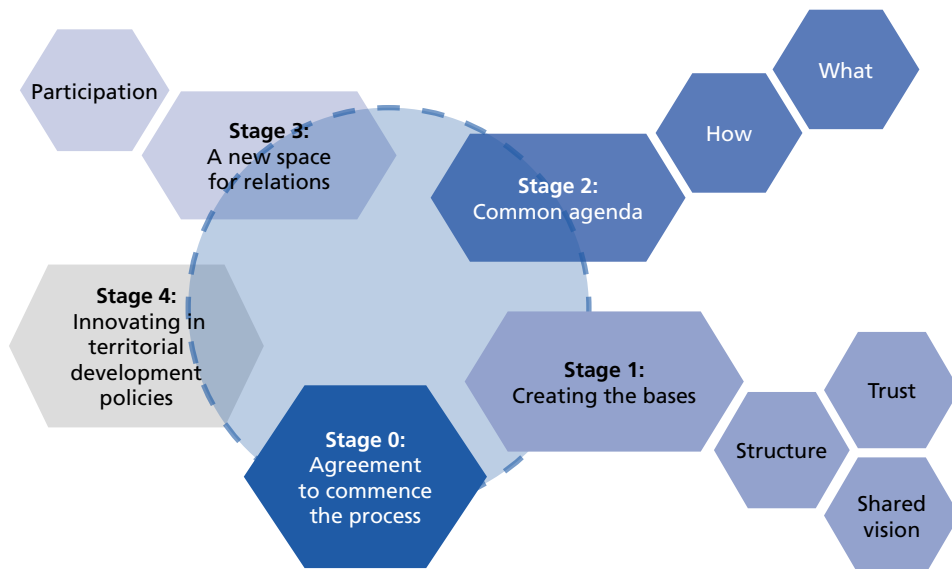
Participation

**Stage 3:**
A new space for relations

What

How

**Stage 2:**
Common agenda

**Stage 4:**
Innovating in territorial development policies

**Stage 1:**
Creating the bases

Trust

Structure

Shared vision

**Stage 0:**
Agreement to commence the process